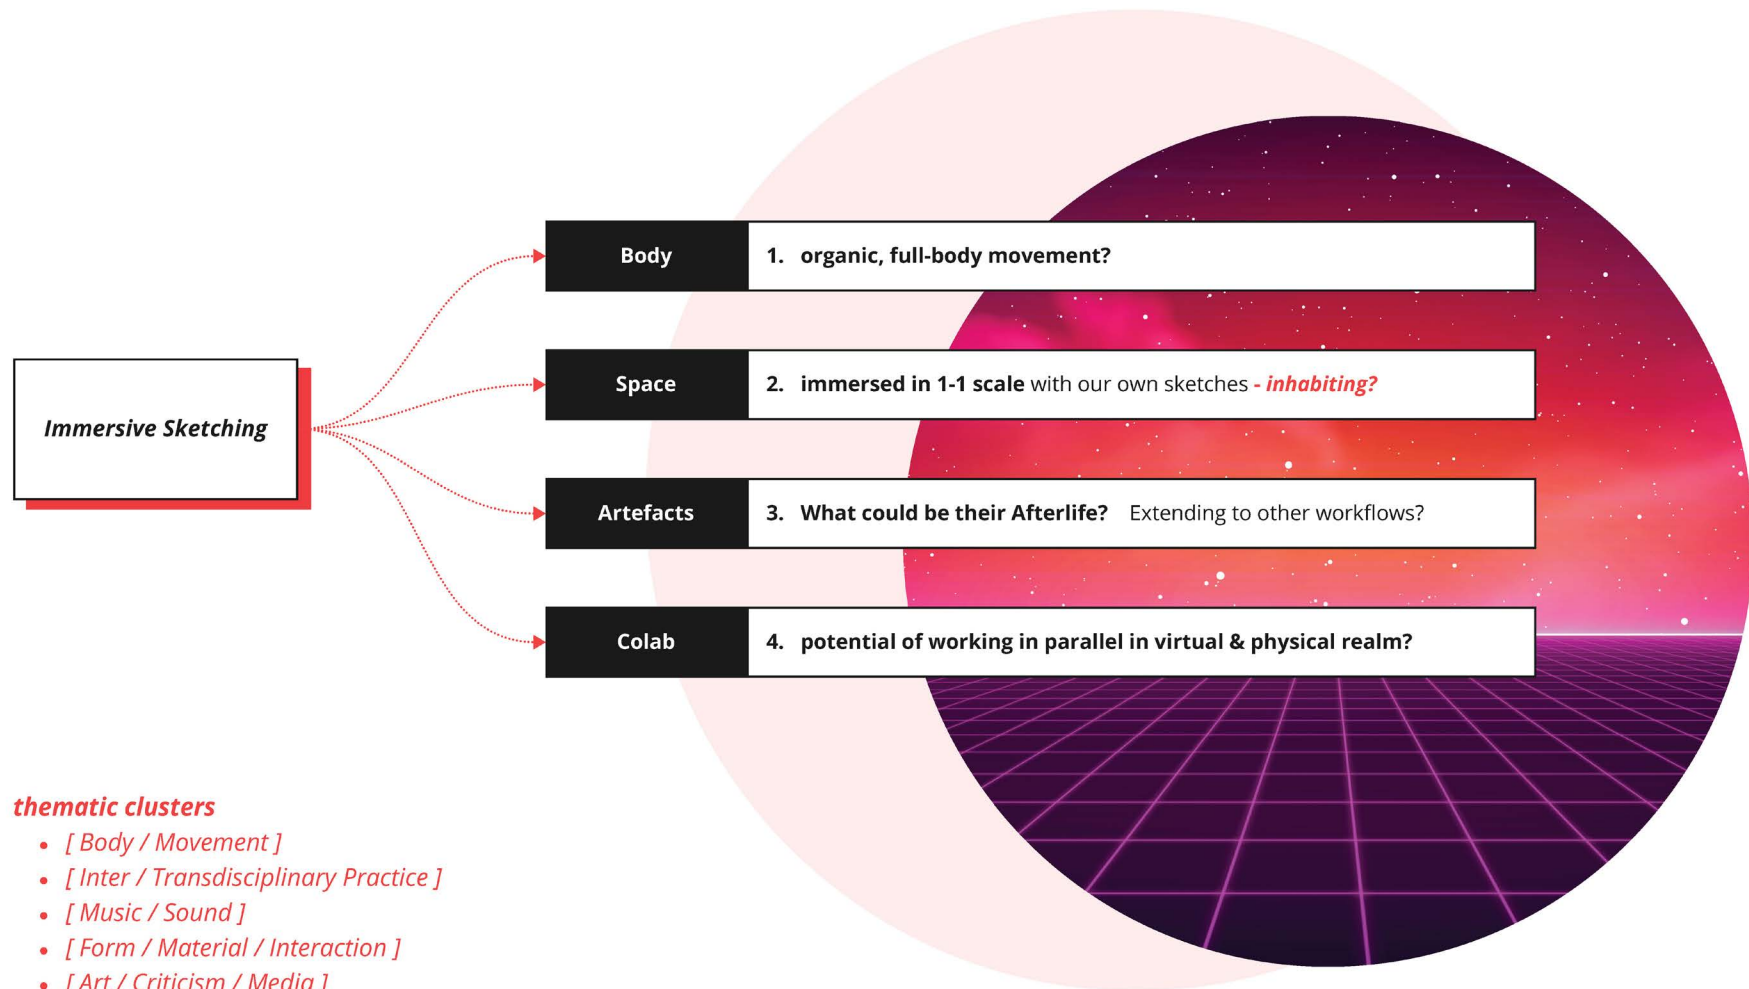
Immersive Sketching

| Body | 1. organic, full-body movement? |
|---|---|
| Space | 2. immersed in 1-1 scale with our own sketches - inhabiting? |
| Artefacts | 3. What could be their Afterlife? Extending to other workflows? |
| Colab | 4. potential of working in parallel in virtual & physical realm? |

thematic clusters
- [ Body / Movement ]
- [ Inter / Transdisciplinary Practice ]
- [ Music / Sound ]
- [ Form / Material / Interaction ]
- [ Art / Criticism / Media ]